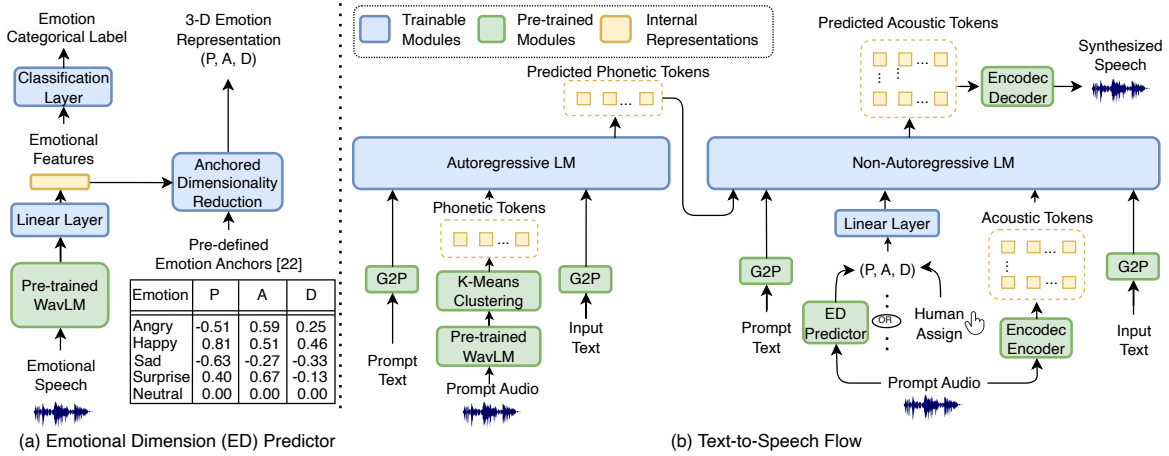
Emotion Categorical Label

Classification Layer

Emotional Features

Linear Layer

Pre-trained WavLM

Emotional Speech

3-D Emotion Representation (P, A, D)

Anchored Dimensionality Reduction

Pre-defined Emotion Anchors [22]

| Emotion | P | A | D |
|---|---|---|---|
| Angry | -0.51 | 0.59 | 0.25 |
| Happy | 0.81 | 0.51 | 0.46 |
| Sad | -0.63 | -0.27 | -0.33 |
| Surprise | 0.40 | 0.67 | -0.13 |
| Neutral | 0.00 | 0.00 | 0.00 |

(a) Emotional Dimension (ED) Predictor

Trainable Modules

Pre-trained Modules

Internal Representations

Predicted Phonetic Tokens

Autoregressive LM

Phonetic Tokens

G2P

K-Means Clustering

Pre-trained WavLM

G2P

Prompt Text

Prompt Audio

Input Text

Predicted Acoustic Tokens

Encodec Decoder

Synthesized Speech

Non-Autoregressive LM

Linear Layer

Acoustic Tokens

(P, A, D)

G2P

ED Predictor

OR

Human Assign

Encodec Encoder

G2P

Prompt Text

Prompt Audio

Input Text

(b) Text-to-Speech Flow